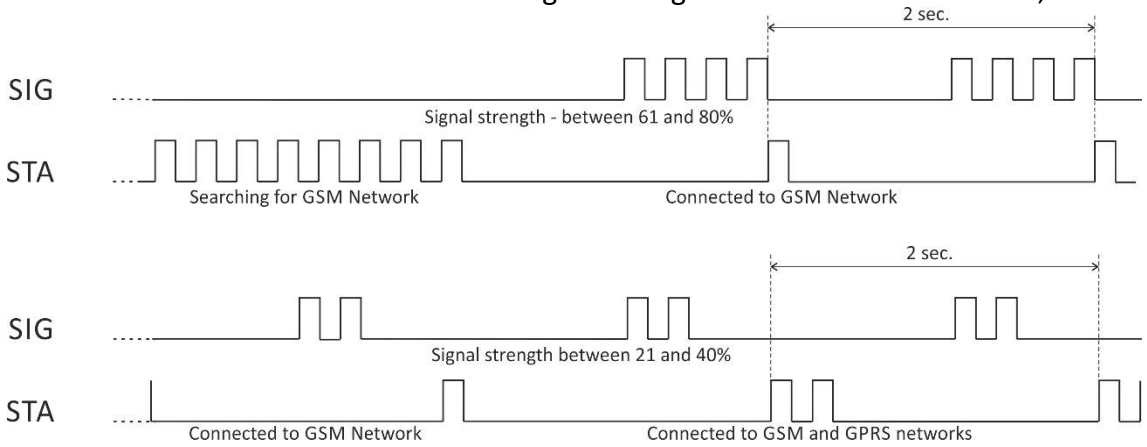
2 sec.

SIG

Signal strength - between 61 and 80%

STA

Searching for GSM Network

Connected to GSM Network

2 sec.

SIG

Signal strength between 21 and 40%

STA

Connected to GSM Network

Connected to GSM and GPRS networks